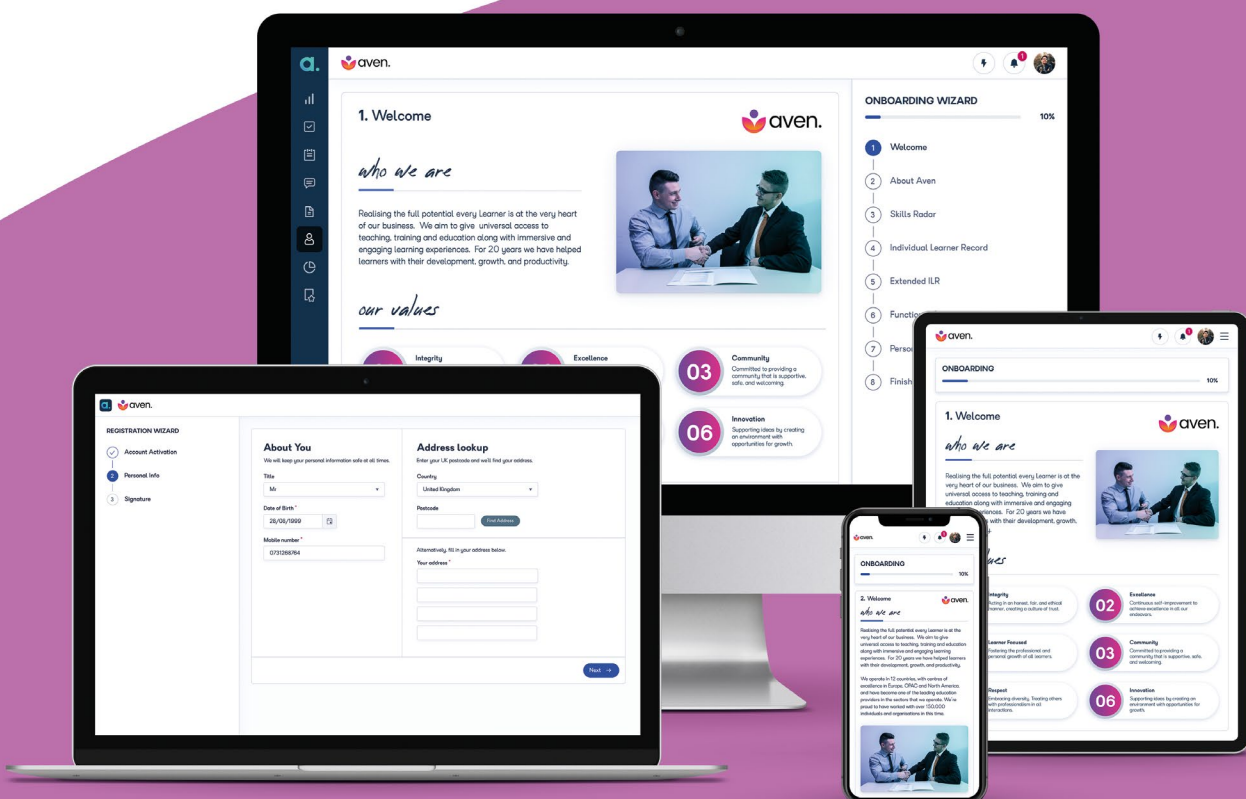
a.
aven.

1. Welcome
aven.

who we are

Realising the full potential every Learner is at the very heart of our business. We aim to give universal access to teaching, training and education along with immersive and engaging learning experiences. For 20 years we have helped learners with their development, growth, and productivity.

our values

Integrity

Excellence

03 Community
Committed to providing a community that is supportive, safe, and welcoming.

06 Innovation
Supporting ideas by creating an environment with opportunities for growth.

ONBOARDING WIZARD
10%
1 Welcome
2 About Aven
3 Skills Radar
4 Individual Learner Record
5 Extended ILR
6 Functio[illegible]
7 Perso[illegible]
8 Finish

a. aven.

REGISTRATION WIZARD
Account Activation
2 Personal Info
3 Signature

About You
We will keep your personal information safe at all times.
Title
Mr
Date of Birth *
28/06/1999
Mobile number *
0731266784

Address Lookup
Enter your UK postcode and we'll find your address.
Country
United Kingdom
Postcode
Find Address
Alternatively, fill in your address below.
Your address *

Next →

aven.
ONBOARDING
10%
1. Welcome
aven.
who we are
Realising the full potential every Learner is at the very heart of our business. We aim to give universal access to teaching, training and education along with immersive and engaging learning experiences. For 20 years we have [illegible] with their development, growth, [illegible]

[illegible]lues

Integrity
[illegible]cting in an honest, fair, and ethical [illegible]anner, creating a culture of trust.

02 Excellence
Continuous self-improvement to achieve excellence in all our endeavors.

Learner Focused
Fostering the professional and personal growth of all learners.

03 Community
Committed to providing a community that is supportive, safe, and welcoming.

Respect
Embracing diversity. Treating others with professionalism in all interactions.

06 Innovation
Supporting ideas by creating an environment with opportunities for growth.

aven.
ONBOARDING
10%
2. Welcome
aven.
who we are
Realising the full potential every Learner is at the very heart of our business. We aim to give universal access to teaching, training and education along with immersive and engaging learning experiences. For 20 years we have helped learners with their development, growth, and productivity.

We operate in 12 countries, with centres of excellence in Europe, APAC and North America, and have become one of the leading education providers in the sectors that we operate. We're proud to have worked with over 150,000 individuals and organisations in this time.